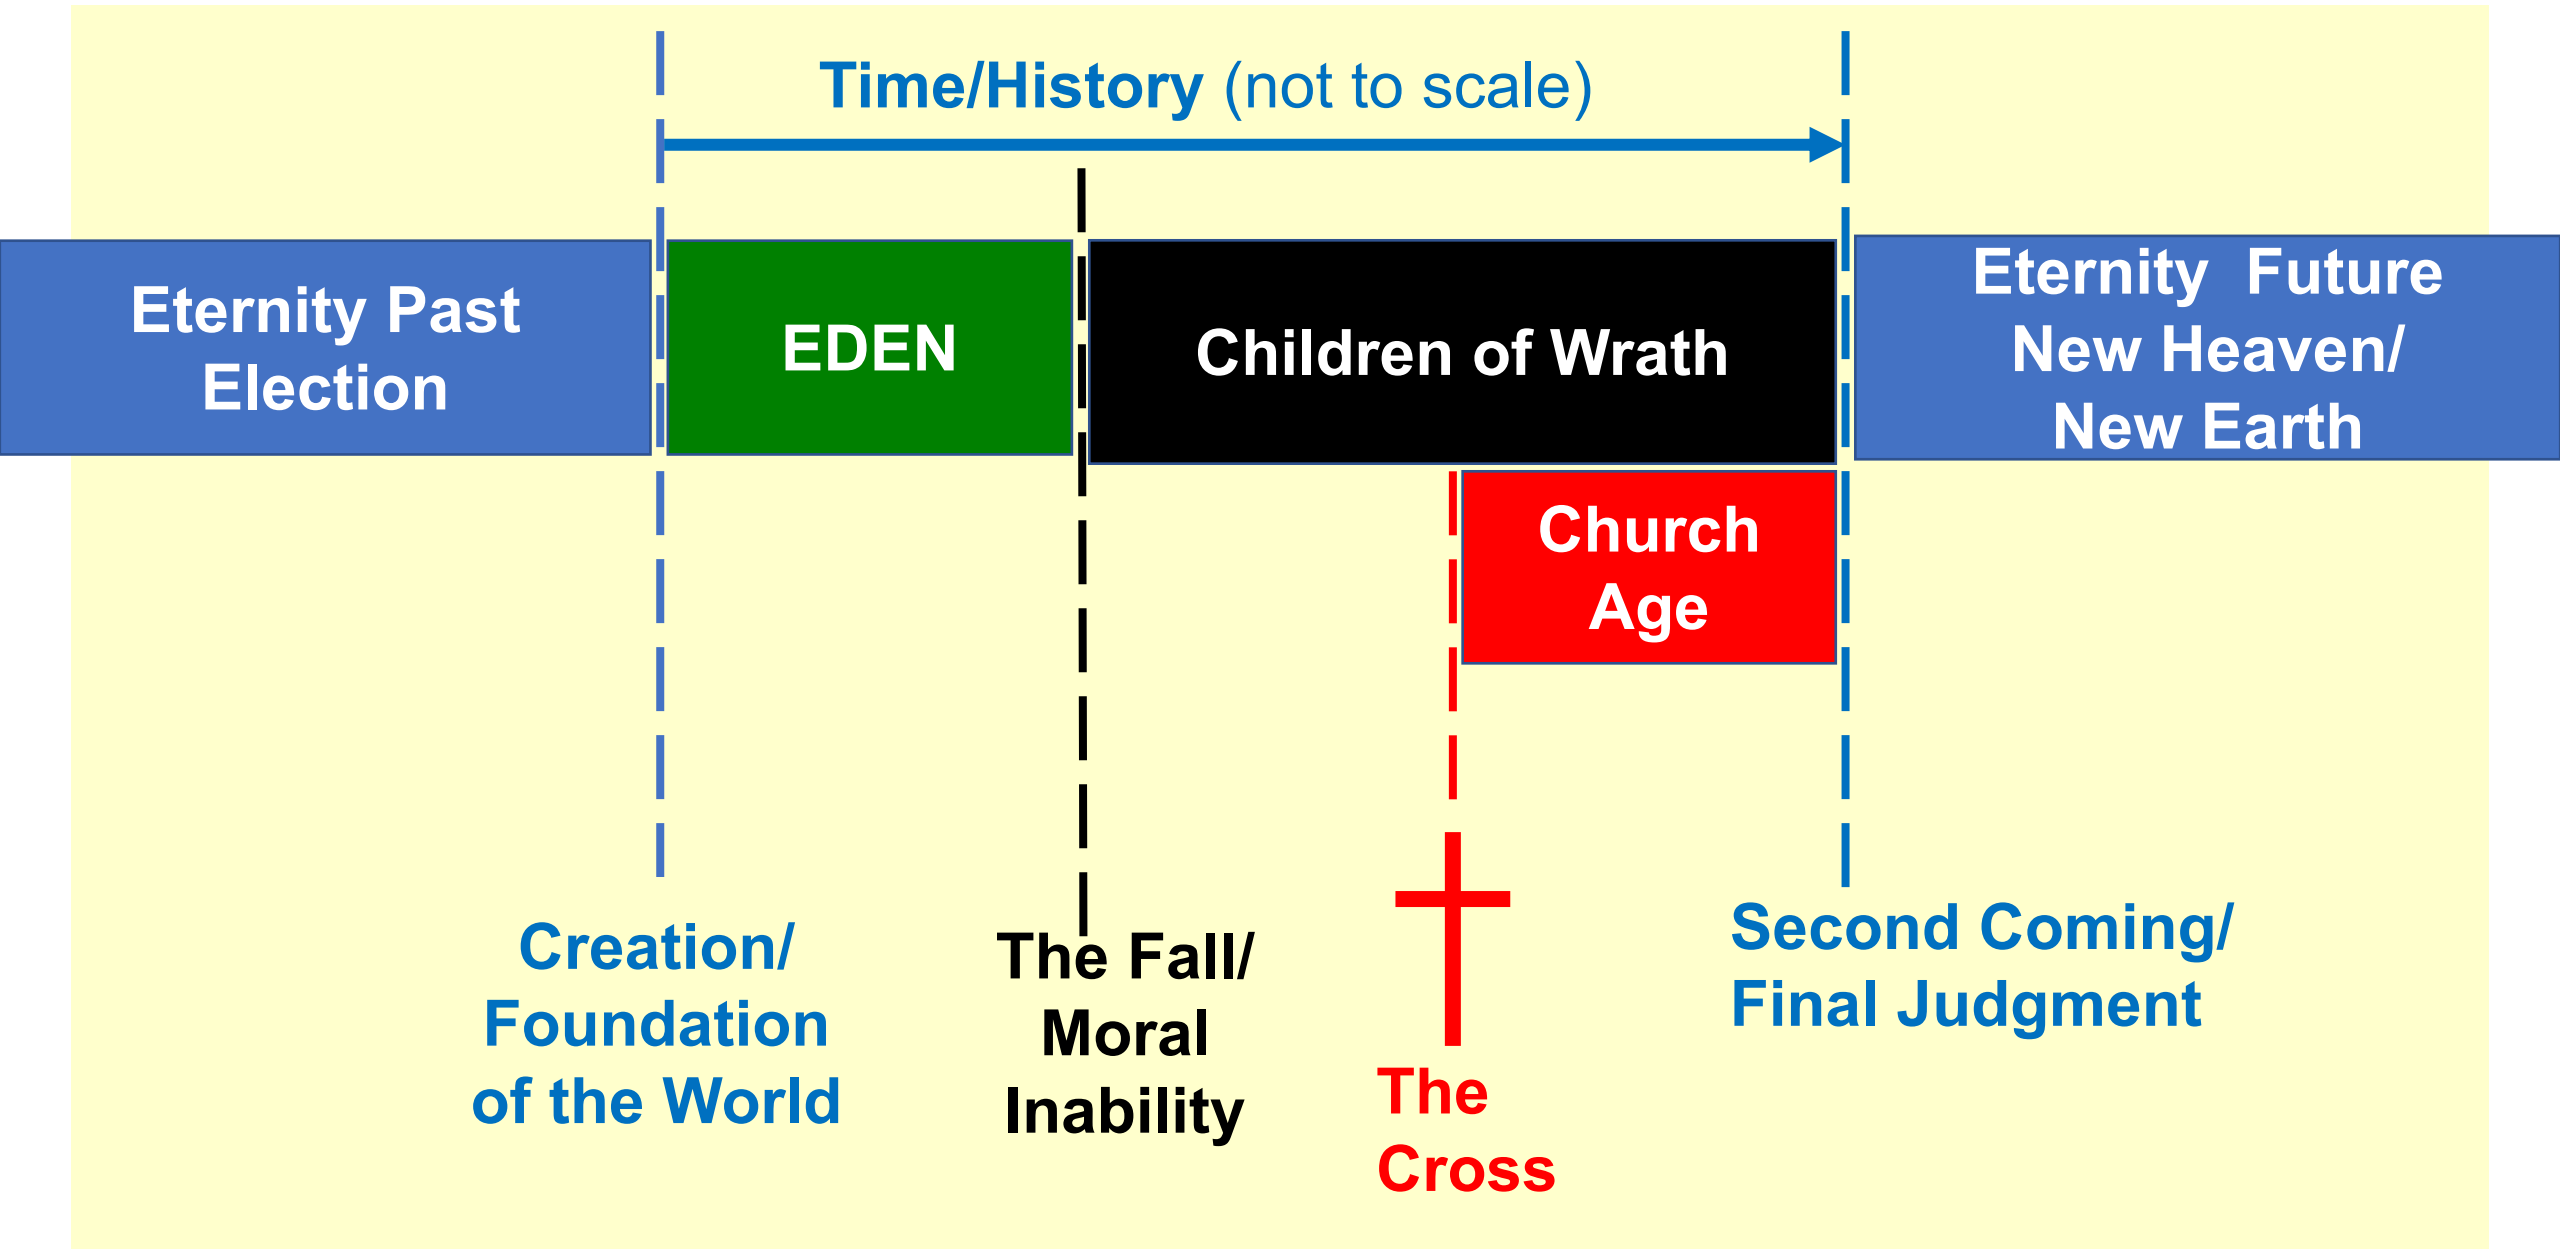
Time/History (not to scale)

Eternity Past
Election

EDEN

Children of Wrath

Eternity Future
New Heaven/
New Earth

Church
Age

Creation/
Foundation
of the World

The Fall/
Moral
Inability

The
Cross

Second Coming/
Final Judgment